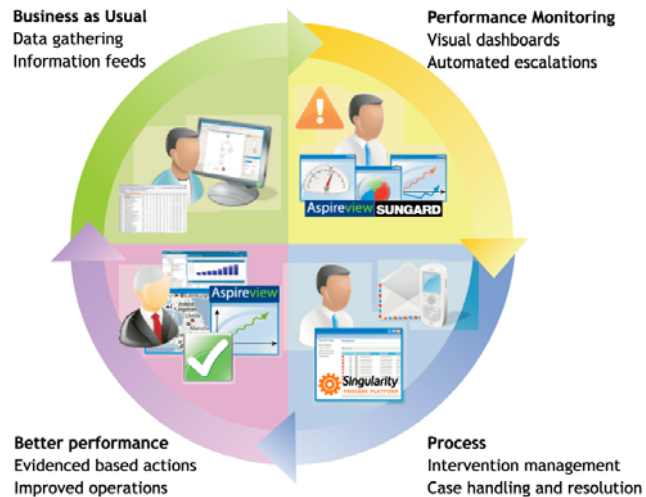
**Business as Usual**
Data gathering
Information feeds

**Performance Monitoring**
Visual dashboards
Automated escalations

Aspireview SUNGARD

Aspireview

Singularity
PROCESS PLATFORM

**Better performance**
Evidenced based actions
Improved operations

**Process**
Intervention management
Case handling and resolution